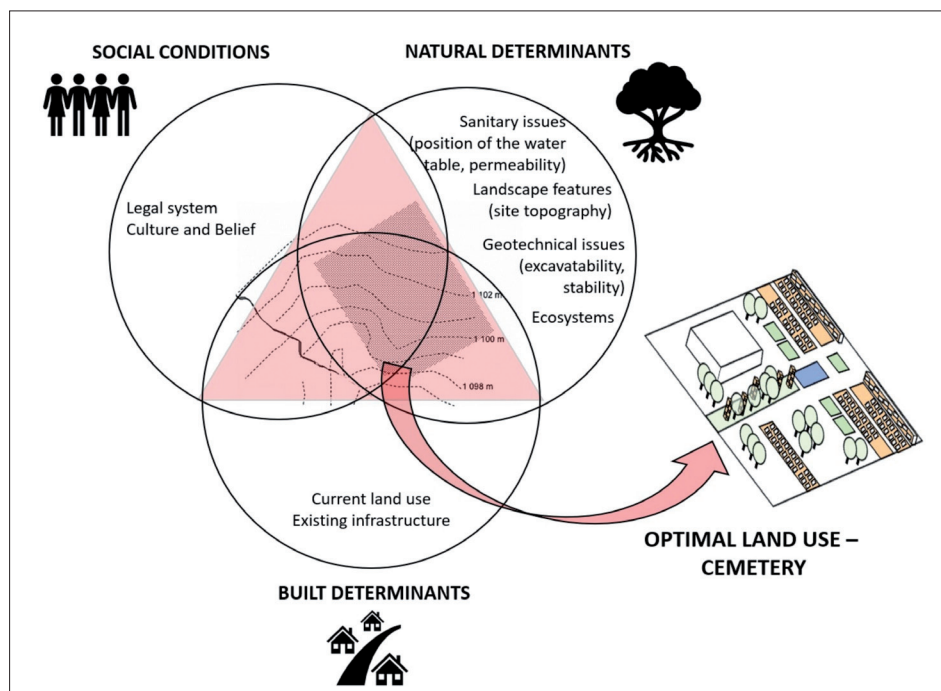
SOCIAL CONDITIONS

NATURAL DETERMINANTS

Sanitary issues (position of the water table, permeability)

Landscape features (site topography)

Geotechnical issues (excavatability, stability)

Ecosystems

Legal system
Culture and Belief

1 102 m

1 100 m

1 098 m

Current land use
Existing infrastructure

OPTIMAL LAND USE – CEMETERY

BUILT DETERMINANTS